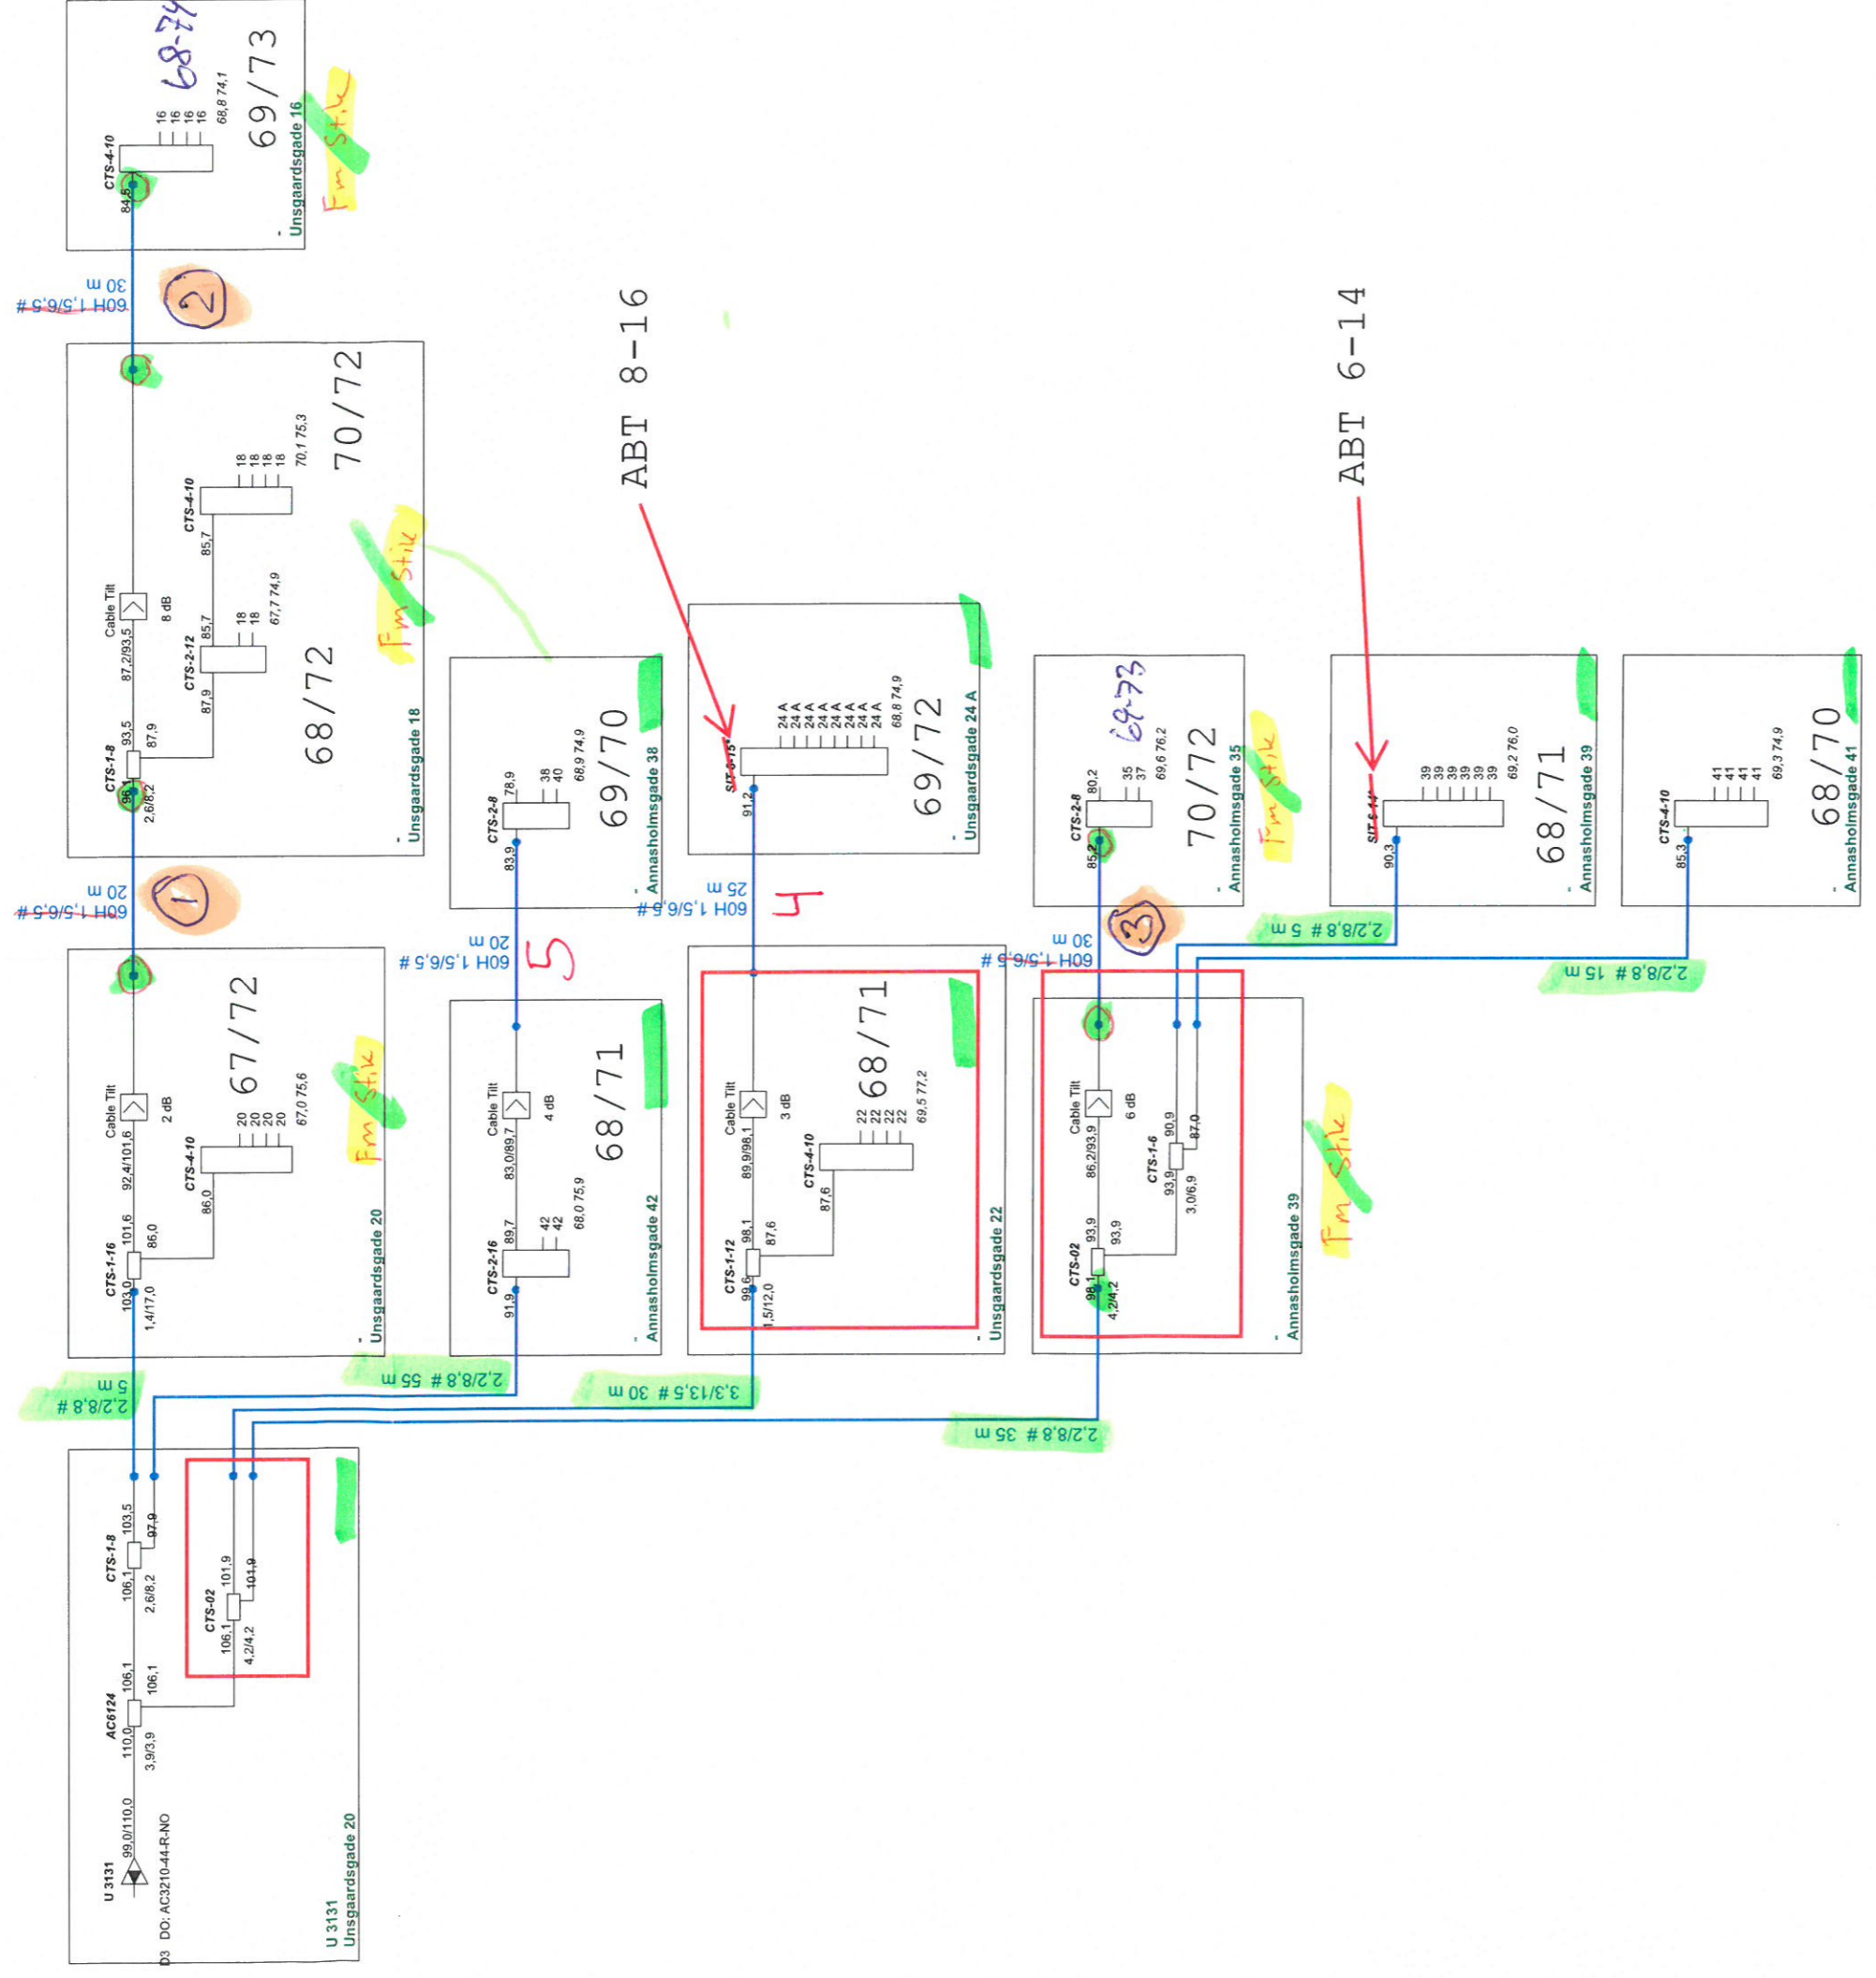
CTS-4-10
84,5
16
16
16
16
68,8 74,1
68-74
69/73
Unsgaardsgade 16
Fm Stik

30 m
60H 1,5/6,5 #
2

CTS-1-8
96,1
2,6/8,2
93,5
87,9
Cable Tilt
87,2/93,5
8 dB
CTS-2-12
87,9
85,7
18
18
67,7 74,9
CTS-4-10
85,7
18
18
18
18
70,1 75,3
70/72
68/72
Fm Stik
Unsgaardsgade 18

20 m
60H 1,5/6,5 #
1

CTS-1-16
103,0
1,4/17,0
101,6
86,0
Cable Tilt
92,4/101,6
2 dB
CTS-4-10
86,0
20
20
20
20
67,0 75,6
67/72
Fm Stik
Unsgaardsgade 20

2,2/8,8 #
5 m

U 3131
99,0/110,0
DO: AC3210-44-R-NO
D3
AC6124
110,0
3,9/3,9
106,1
106,1
CTS-1-8
106,1
2,6/8,2
103,5
97,9
CTS-02
106,1
4,2/4,2
101,9
101,9
U 3131
Unsgaardsgade 20

CTS-2-8
83,9
78,9
38
40
68,9 74,9
69/70
Annasholmsgade 38

20 m
60H 1,5/6,5 #
5

CTS-2-16
91,9
89,7
42
42
68,0 75,9
Cable Tilt
83,0/89,7
4 dB
68/71
Annasholmsgade 42

2,2/8,8 # 55 m

ABT 8-16

SIT-8-15
91,2
24 A
24 A
24 A
24 A
24 A
24 A
24 A
24 A
68,8 74,9
69/72
Unsgaardsgade 24 A

25 m
60H 1,5/6,5 #
4

CTS-1-12
99,6
1,5/12,0
98,1
87,6
Cable Tilt
89,9/98,1
3 dB
CTS-4-10
87,6
22
22
22
22
69,5 77,2
68/71
Unsgaardsgade 22

3,3/13,5 # 30 m

CTS-2-8
85,2
80,2
35
37
69,6 76,2
69-73
70/72
Fm Stik
Annasholmsgade 35

30 m
60H 1,5/6,5 #
3

CTS-02
98,1
4,2/4,2
93,9
93,9
Cable Tilt
86,2/93,9
6 dB
CTS-1-6
93,9
3,0/6,9
90,9
87,0
Fm Stik
Annasholmsgade 39

2,2/8,8 # 35 m

ABT 6-14

SIT-6-14
90,3
39
39
39
39
39
39
69,2 76,0
68/71
Annasholmsgade 39

2,2/8,8 # 5 m

CTS-4-10
85,3
41
41
41
41
69,3 74,9
68/70
Annasholmsgade 41

2,2/8,8 # 15 m